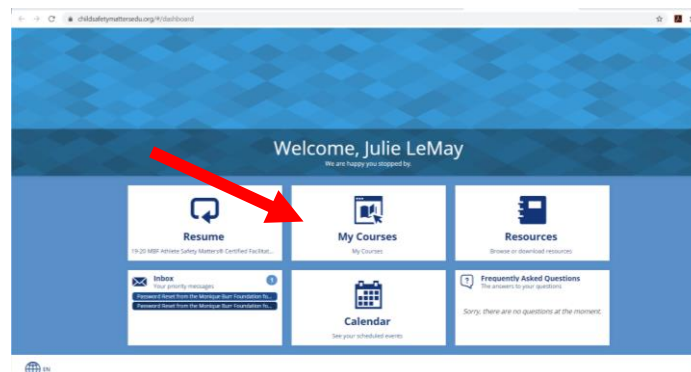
childsafetymattersedu.org/#/dashboard

Welcome, Julie LeMay
We are happy you stopped by.

Resume
19-20 MBF Athlete Safety Matters® Certified Facilitat...

My Courses
My Courses

Resources
Browse or download resources

Inbox
Your priority messages
1
Password Reset from the Monique Burr Foundation fo...
Password Reset from the Monique Burr Foundation fo...

Calendar
See your scheduled events

Frequently Asked Questions
The answers to your questions
Sorry, there are no questions at the moment.

EN